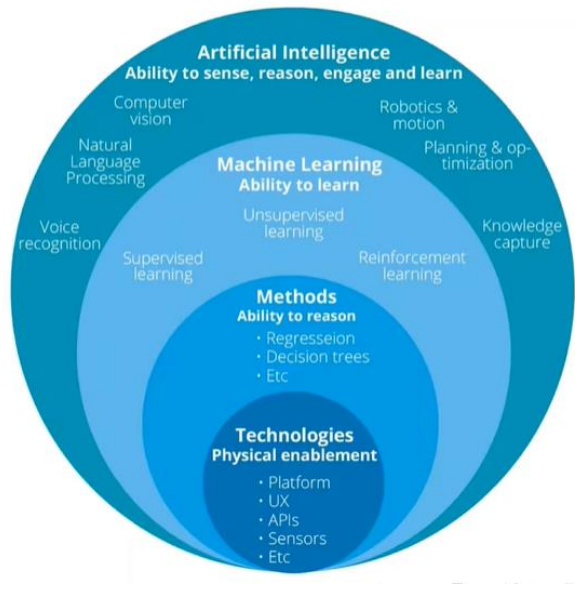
Artificial Intelligence
Ability to sense, reason, engage and learn

Computer vision

Robotics & motion

Natural Language Processing

Planning & optimization

Voice recognition

Knowledge capture

Machine Learning
Ability to learn

Unsupervised learning

Supervised learning

Reinforcement learning

Methods
Ability to reason

• Regresseion
• Decision trees
• Etc

Technologies
Physical enablement

• Platform
• UX
• APIs
• Sensors
• Etc